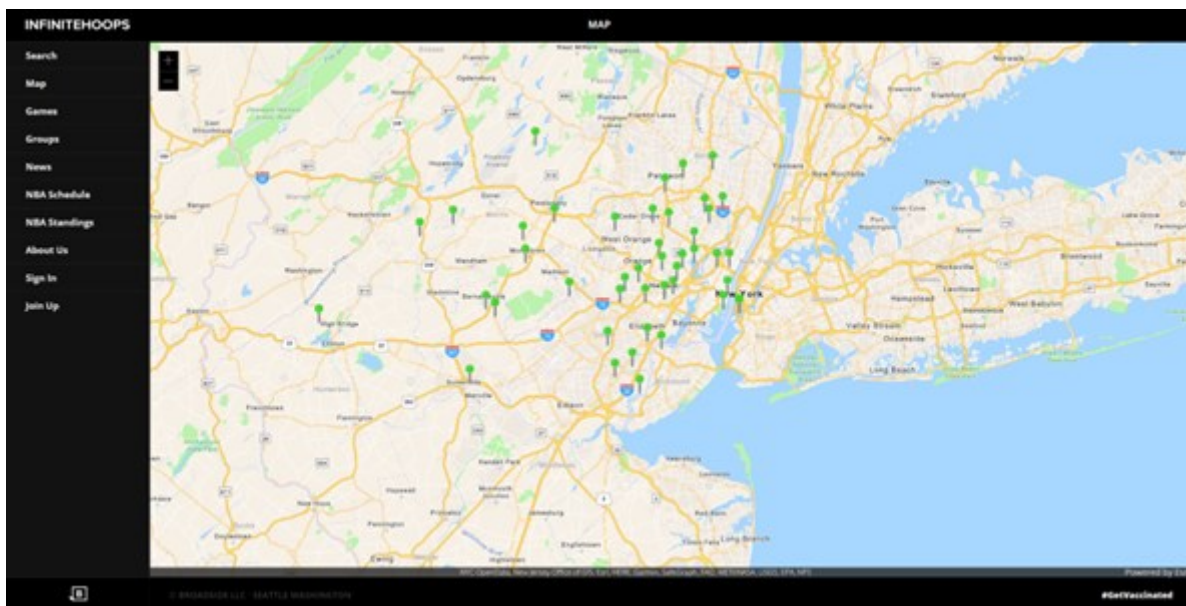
INFINITEHOOPS

MAP

Search
Map
Games
Groups
News
NBA Schedule
NBA Standings
About Us
Sign In
Join Up

+
−

Paterson
West Orange
Orange
Elizabeth
Bayonne
New York
Yonkers
New Rochelle
White Plains
Hempstead
Valley Stream
Oceanside
Long Beach
West Babylon
Morristown
Edison
Somerville
Washington
Flemington
Long Branch
Ewing
Norwalk
Stamford

NYC OpenData, New Jersey Office of GIS, Esri, HERE, Garmin, SafeGraph, FAO, METI/NASA, USGS, EPA, NPS

Powered by Esri

© BROADSIDE LLC · SEATTLE WASHINGTON

#GetVaccinated